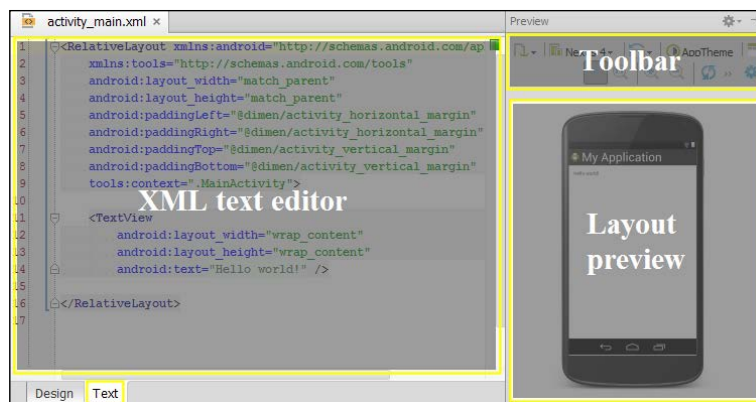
activity_main.xml ×

Preview

1 <RelativeLayout xmlns:android="http://schemas.android.com/ap
2 xmlns:tools="http://schemas.android.com/tools"
3 android:layout_width="match_parent"
4 android:layout_height="match_parent"
5 android:paddingLeft="@dimen/activity_horizontal_margin"
6 android:paddingRight="@dimen/activity_horizontal_margin"
7 android:paddingTop="@dimen/activity_vertical_margin"
8 android:paddingBottom="@dimen/activity_vertical_margin"
9 tools:context=".MainActivity">
10
11 <TextView
12 android:layout_width="wrap_content"
13 android:layout_height="wrap_content"
14 android:text="Hello world!" />
15
16 </RelativeLayout>
17

XML text editor

Ne 4 AppTheme

Toolbar

My Application

Hello world!

Layout preview

Design Text